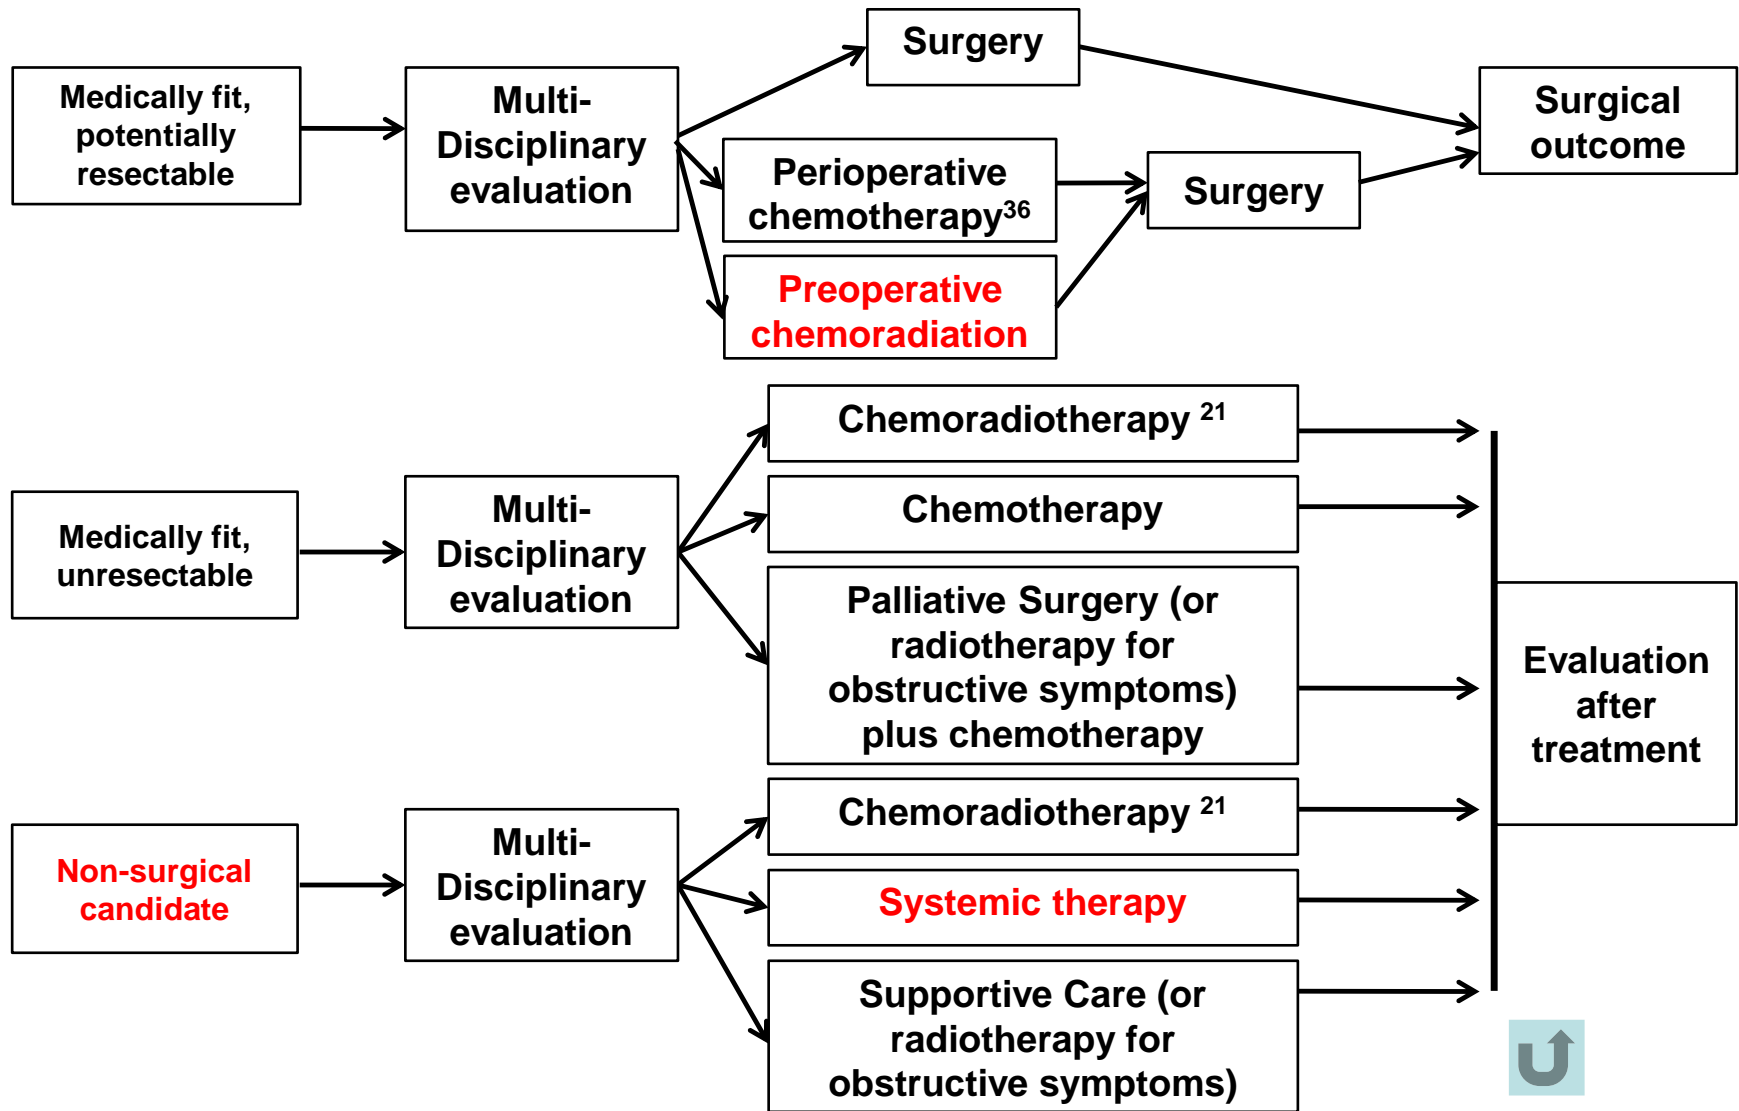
Medically fit, potentially resectable

Multi-Disciplinary evaluation

Surgery

Perioperative chemotherapy$^{36}$

Preoperative chemoradiation

Surgery

Surgical outcome

Medically fit, unresectable

Multi-Disciplinary evaluation

Chemoradiotherapy $^{21}$

Chemotherapy

Palliative Surgery (or radiotherapy for obstructive symptoms) plus chemotherapy

Non-surgical candidate

Multi-Disciplinary evaluation

Chemoradiotherapy $^{21}$

Systemic therapy

Supportive Care (or radiotherapy for obstructive symptoms)

Evaluation after treatment